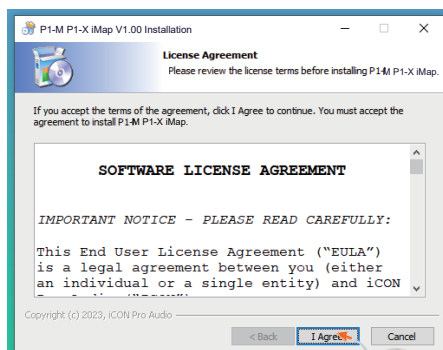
P1-M P1-X iMap V1.00 Installation

License Agreement

Please review the license terms before installing P1-M P1-X iMap.

If you accept the terms of the agreement, click I Agree to continue. You must accept the agreement to install P1-M P1-X iMap.

SOFTWARE LICENSE AGREEMENT

IMPORTANT NOTICE - PLEASE READ CAREFULLY:

This End User License Agreement ("EULA") is a legal agreement between you (either an individual or a single entity) and iCON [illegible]

Copyright (c) 2023, iCON Pro Audio

< Back

I Agree

Cancel